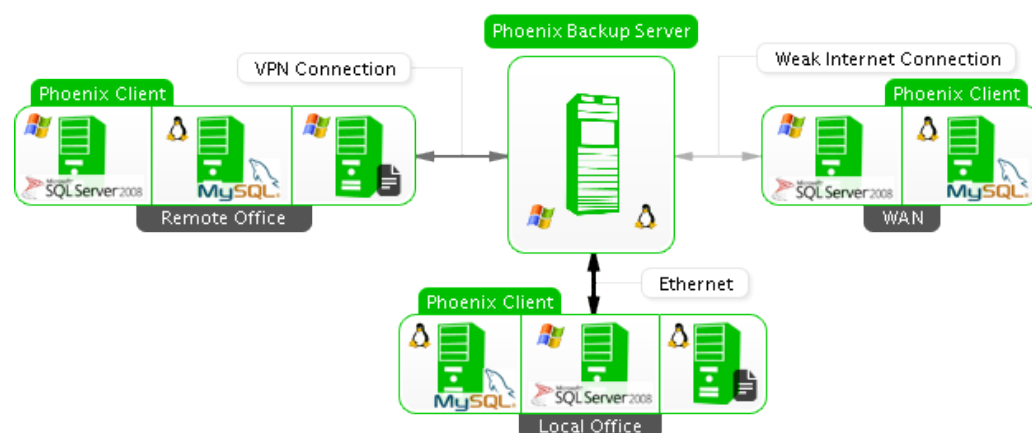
Phoenix Backup Server

VPN Connection

Weak Internet Connection

Phoenix Client

Microsoft SQL Server 2008

MySQL

Remote Office

Phoenix Client

Microsoft SQL Server 2008

MySQL

WAN

Ethernet

Phoenix Client

MySQL

Microsoft SQL Server 2008

Local Office